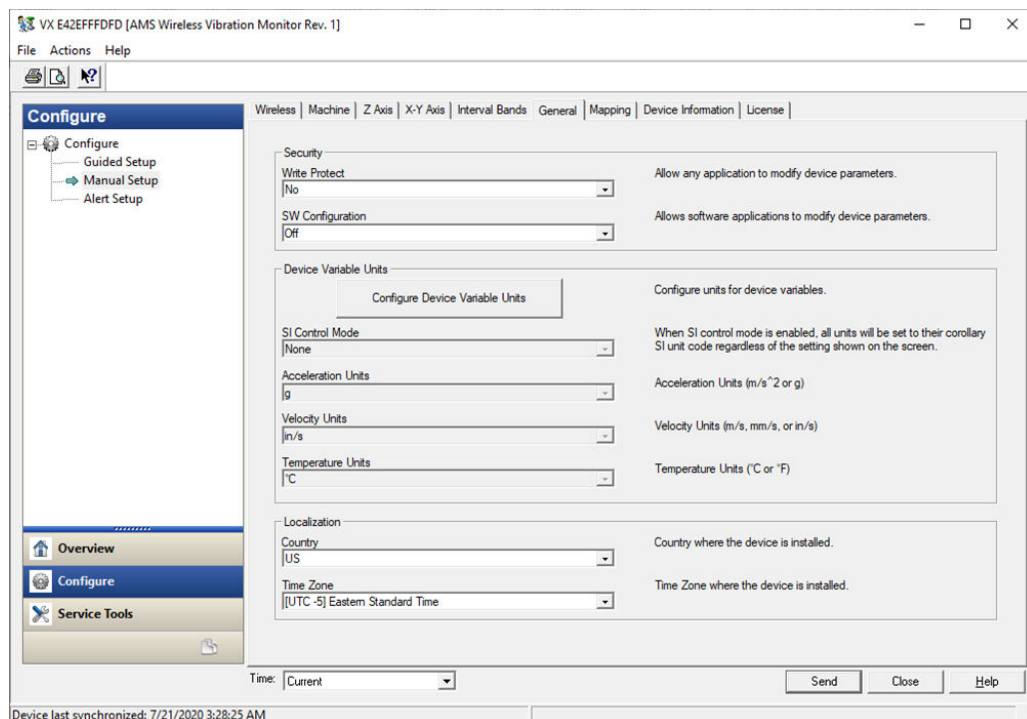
VX E42EFFFDFD [AMS Wireless Vibration Monitor Rev. 1]

File Actions Help

Configure

Configure
Guided Setup
Manual Setup
Alert Setup

Wireless | Machine | Z Axis | X-Y Axis | Interval Bands | General | Mapping | Device Information | License

Security

Write Protect
No
Allow any application to modify device parameters.

SW Configuration
Off
Allows software applications to modify device parameters.

Device Variable Units

Configure Device Variable Units
Configure units for device variables.

SI Control Mode
None
When SI control mode is enabled, all units will be set to their corollary SI unit code regardless of the setting shown on the screen.

Acceleration Units
g
Acceleration Units (m/s^2 or g)

Velocity Units
in/s
Velocity Units (m/s, mm/s, or in/s)

Temperature Units
°C
Temperature Units (°C or °F)

Localization

Country
US
Country where the device is installed.

Time Zone
[UTC -5] Eastern Standard Time
Time Zone where the device is installed.

Overview
Configure
Service Tools

Time: Current

Send Close Help

Device last synchronized: 7/21/2020 3:28:25 AM